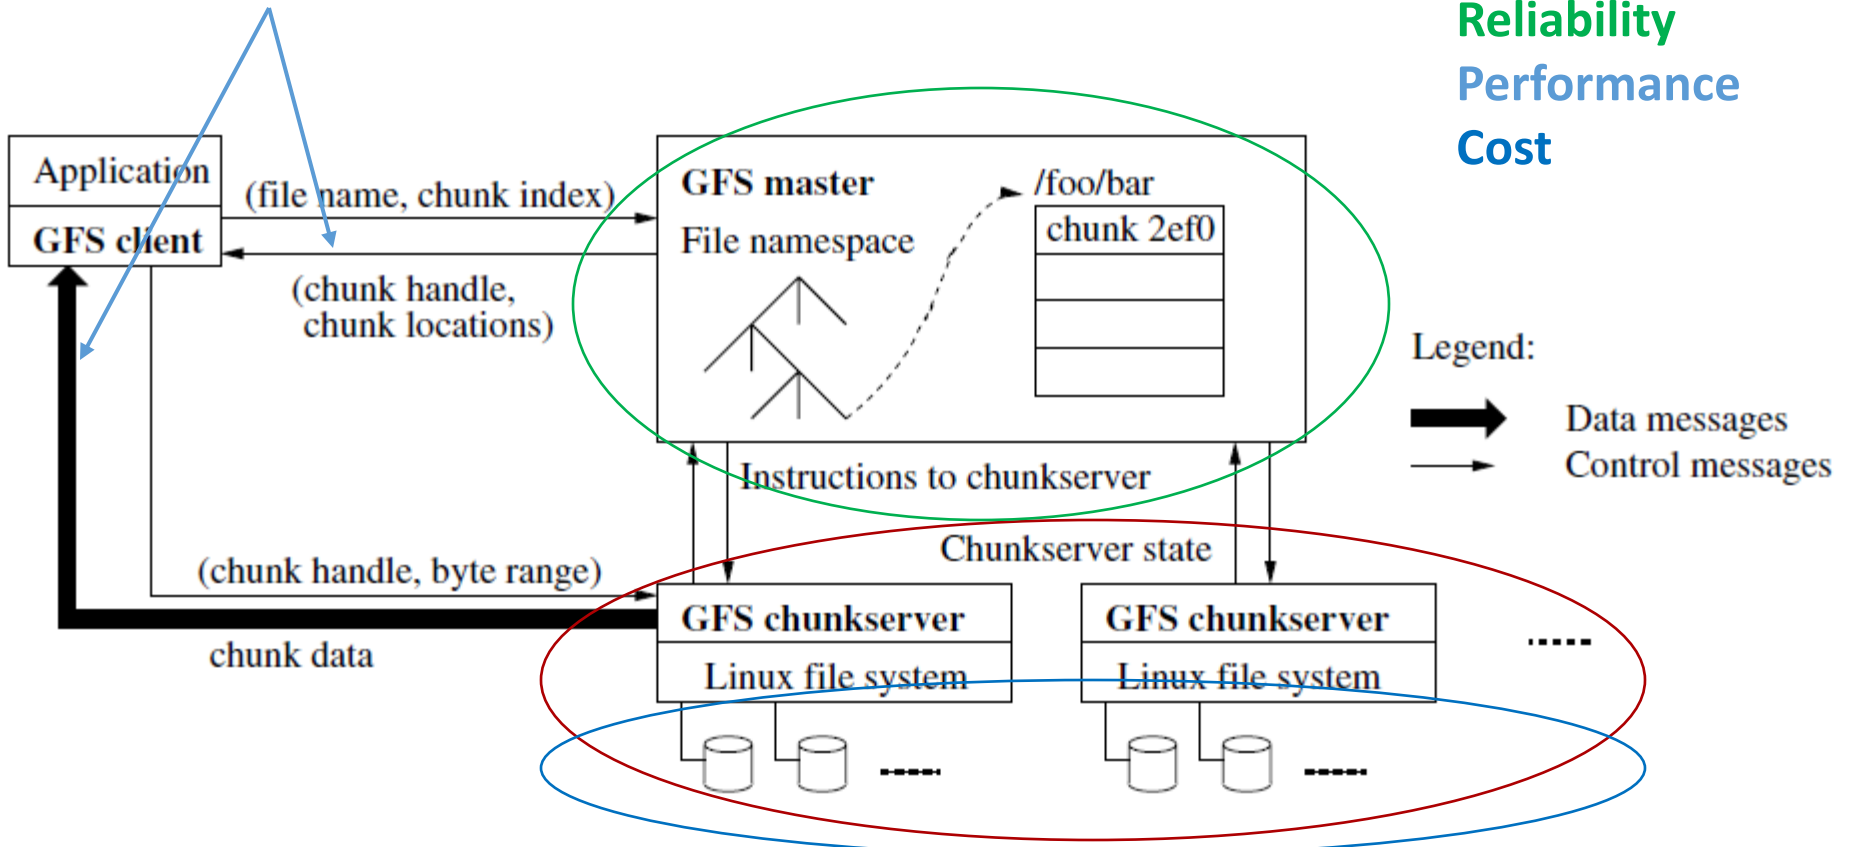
Reliability
Performance
Cost

Application
GFS client

(file name, chunk index)

(chunk handle, chunk locations)

GFS master
File namespace

/foo/bar
chunk 2ef0

Legend:
Data messages
Control messages

Instructions to chunkserver

Chunkserver state

(chunk handle, byte range)

chunk data

GFS chunkserver
Linux file system

GFS chunkserver
Linux file system